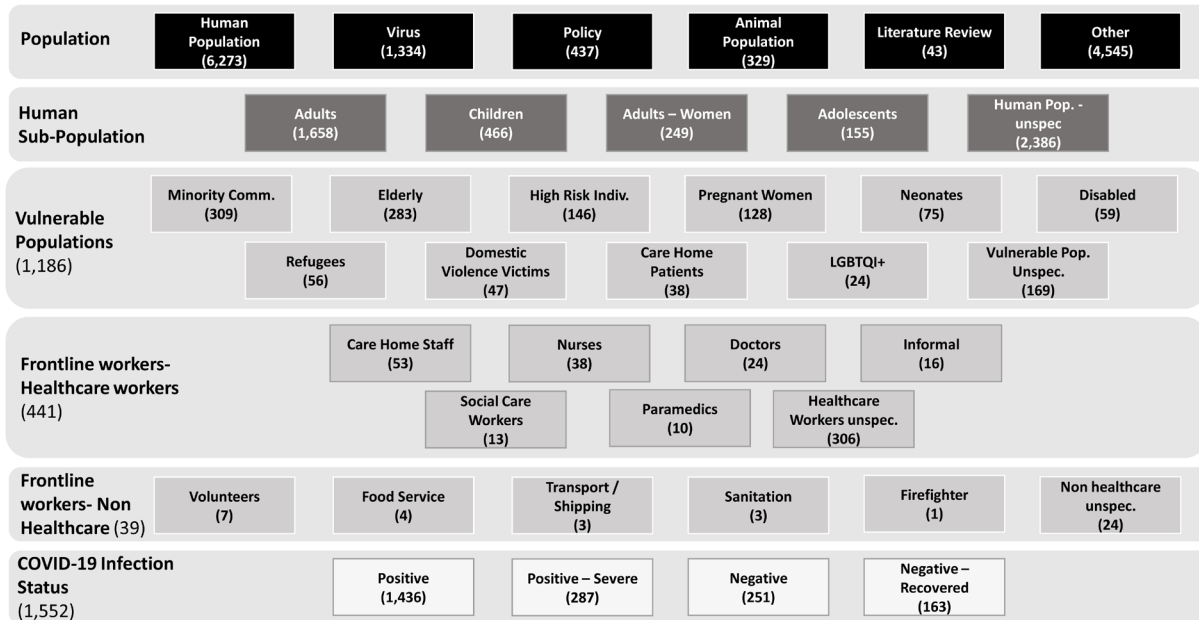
Population

Human Population (6,273)

Virus (1,334)

Policy (437)

Animal Population (329)

Literature Review (43)

Other (4,545)

Human Sub-Population

Adults (1,658)

Children (466)

Adults – Women (249)

Adolescents (155)

Human Pop. - unspec (2,386)

Vulnerable Populations (1,186)

Minority Comm. (309)

Elderly (283)

High Risk Indiv. (146)

Pregnant Women (128)

Neonates (75)

Disabled (59)

Refugees (56)

Domestic Violence Victims (47)

Care Home Patients (38)

LGBTQI+ (24)

Vulnerable Pop. Unspec. (169)

Frontline workers- Healthcare workers (441)

Care Home Staff (53)

Nurses (38)

Doctors (24)

Informal (16)

Social Care Workers (13)

Paramedics (10)

Healthcare Workers unspec. (306)

Frontline workers- Non Healthcare (39)

Volunteers (7)

Food Service (4)

Transport / Shipping (3)

Sanitation (3)

Firefighter (1)

Non healthcare unspec. (24)

COVID-19 Infection Status (1,552)

Positive (1,436)

Positive – Severe (287)

Negative (251)

Negative – Recovered (163)